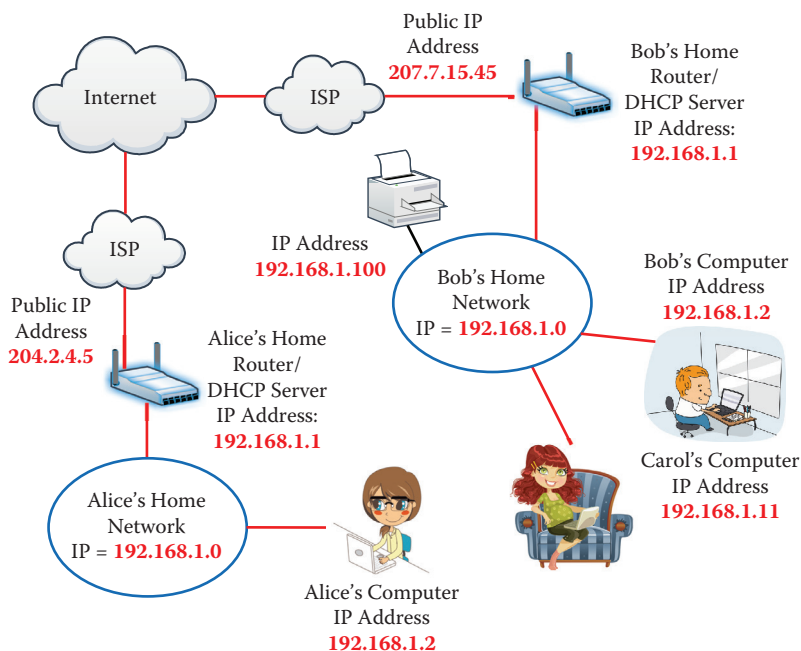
Internet

ISP

Public IP Address
207.7.15.45

Bob's Home Router/ DHCP Server IP Address:
192.168.1.1

ISP

IP Address
192.168.1.100

Bob's Home Network
IP = 192.168.1.0

Bob's Computer IP Address
192.168.1.2

Public IP Address
204.2.4.5

Alice's Home Router/ DHCP Server IP Address:
192.168.1.1

Carol's Computer IP Address
192.168.1.11

Alice's Home Network
IP = 192.168.1.0

Alice's Computer IP Address
192.168.1.2